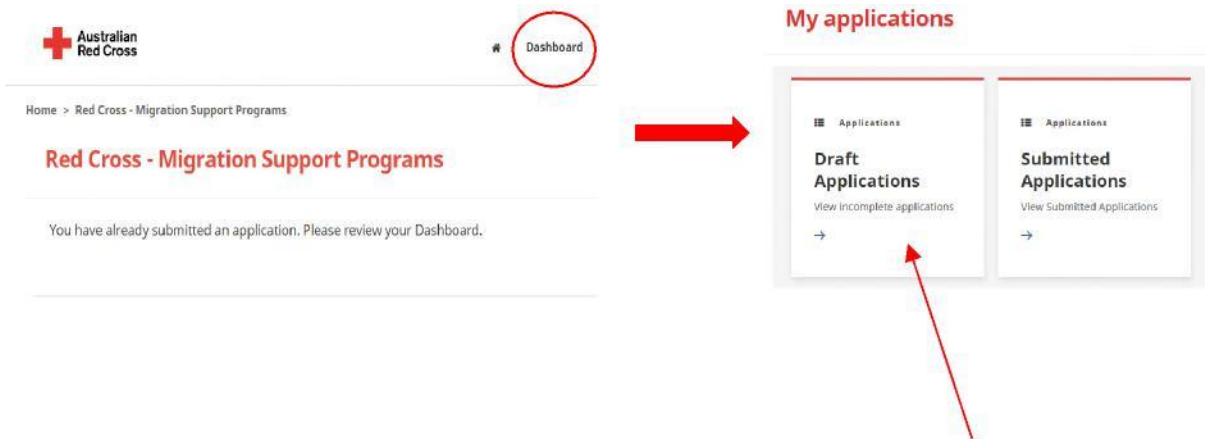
Australian Red Cross

Dashboard

Home > Red Cross - Migration Support Programs

Red Cross - Migration Support Programs

You have already submitted an application. Please review your Dashboard.

My applications

Applications

Draft Applications

View incomplete applications

→

Applications

Submitted Applications

View Submitted Applications

→